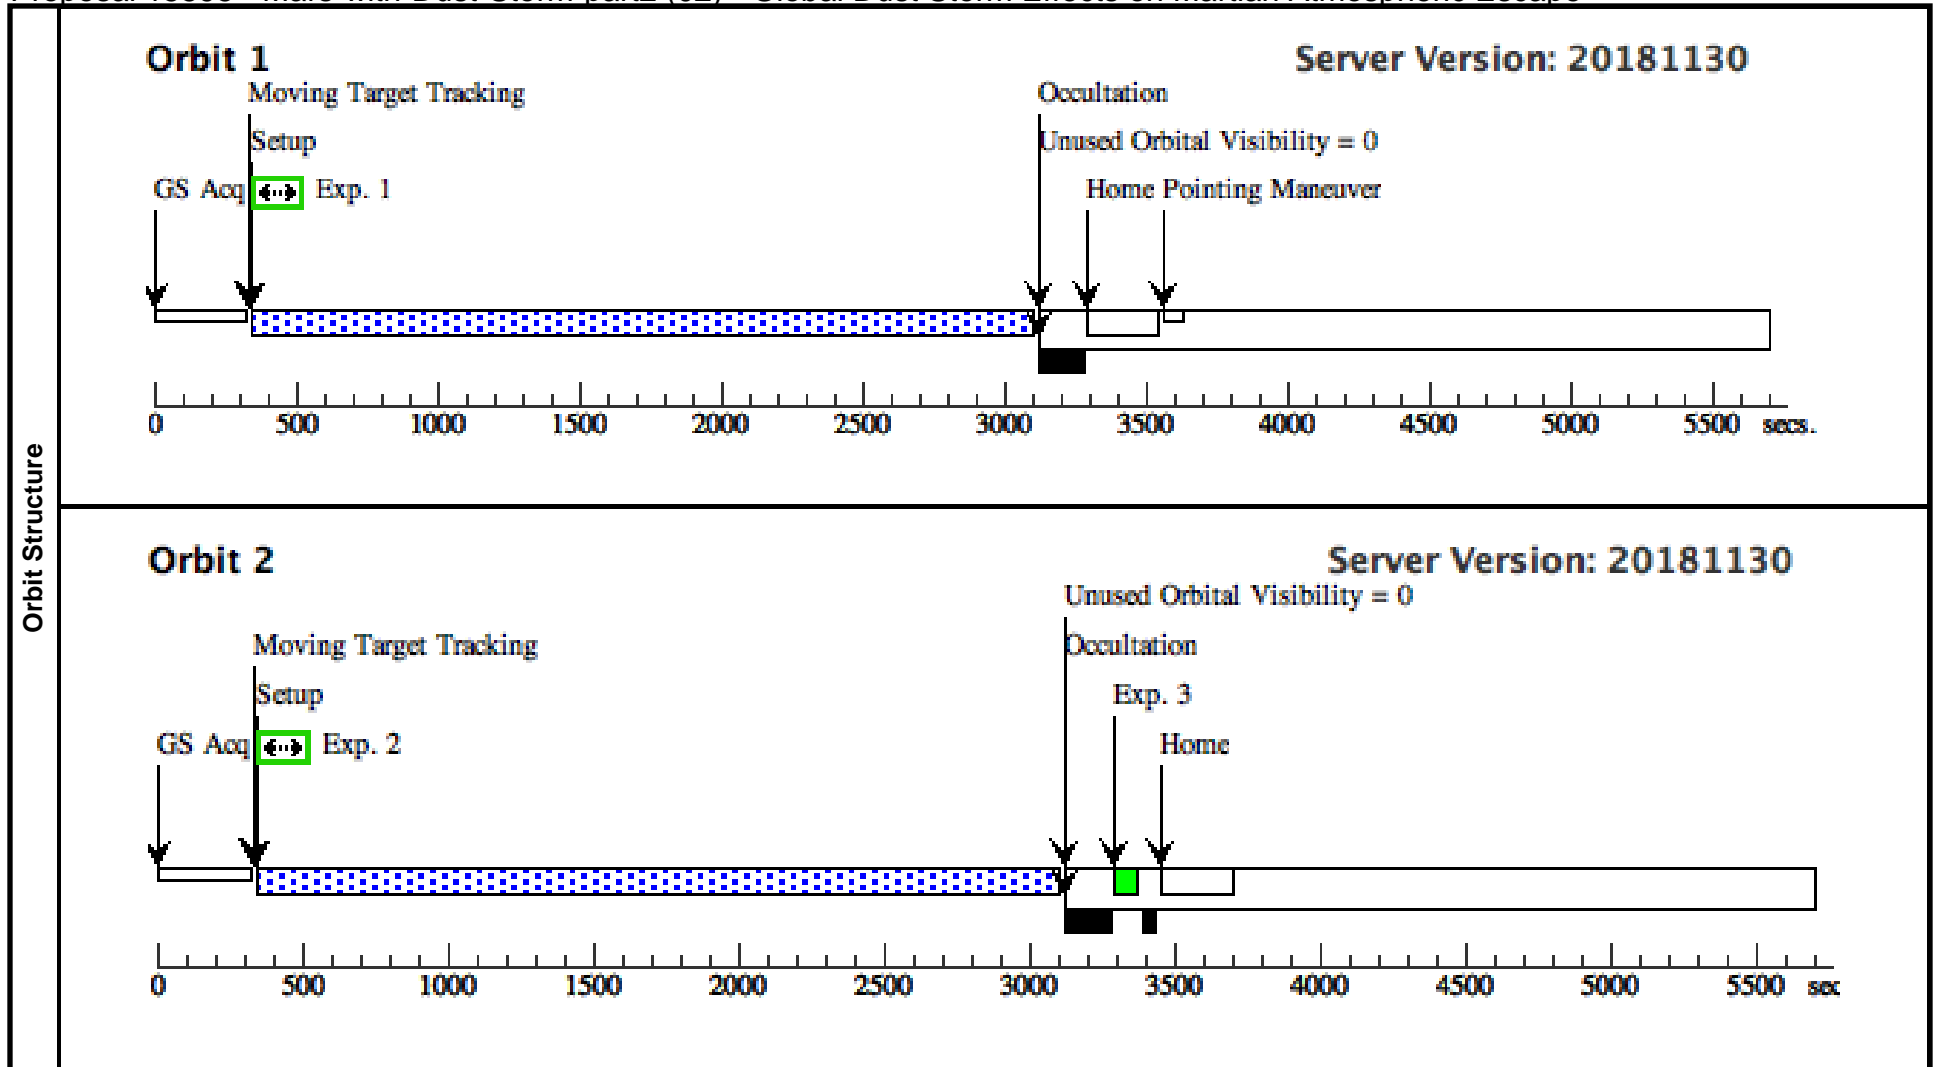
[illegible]

Orbit Structure

Orbit 1

Server Version: 20181130

Moving Target Tracking

Setup

GS Acq

Exp. 1

Occultation

Unused Orbital Visibility = 0

Home Pointing Maneuver

0 500 1000 1500 2000 2500 3000 3500 4000 4500 5000 5500 secs.

Orbit 2

Server Version: 20181130

Unused Orbital Visibility = 0

Moving Target Tracking

Occultation

Setup

Exp. 3

GS Acq

Exp. 2

Home

0 500 1000 1500 2000 2500 3000 3500 4000 4500 5000 5500 sec